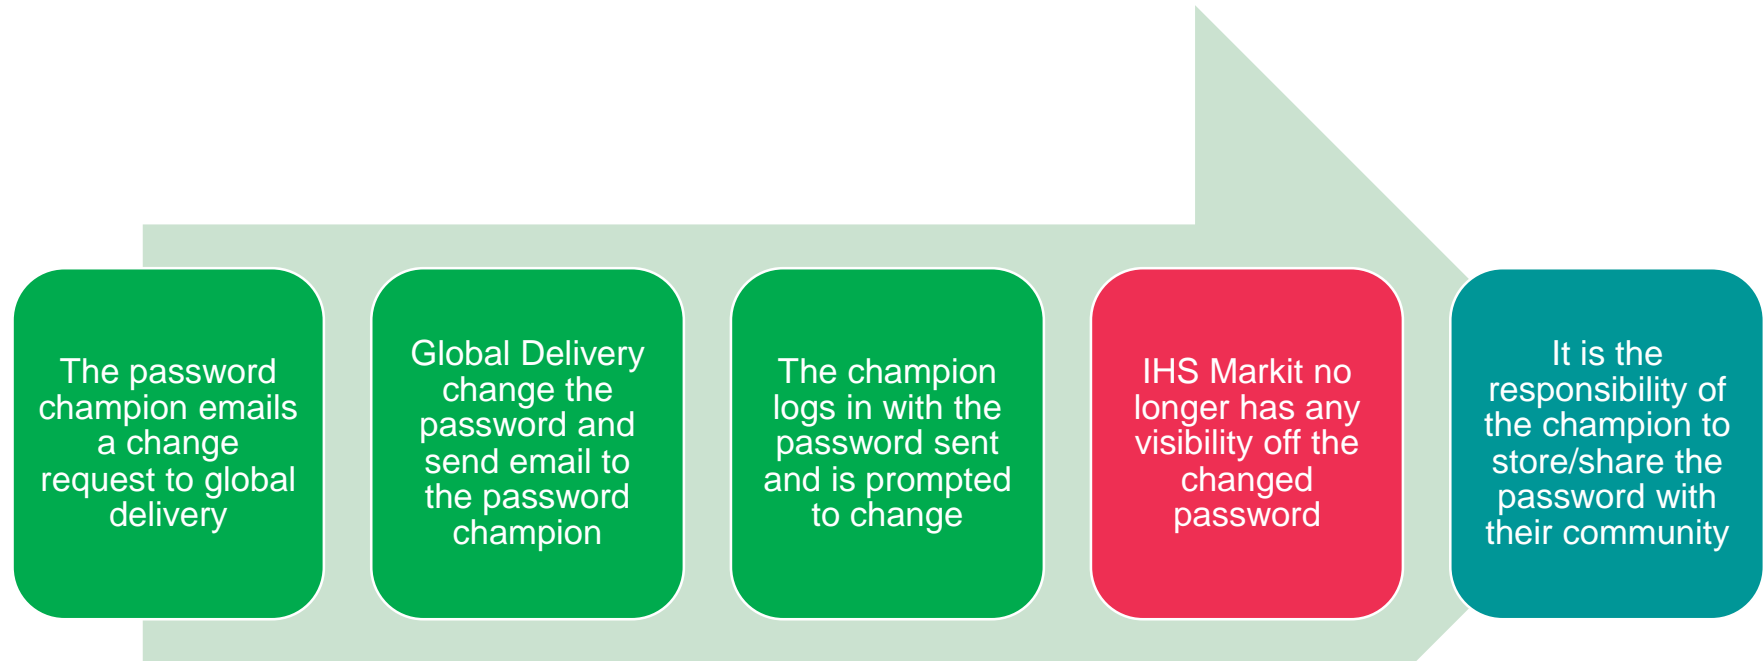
The password champion emails a change request to global delivery

Global Delivery change the password and send email to the password champion

The champion logs in with the password sent and is prompted to change

IHS Markit no longer has any visibility off the changed password

It is the responsibility of the champion to store/share the password with their community